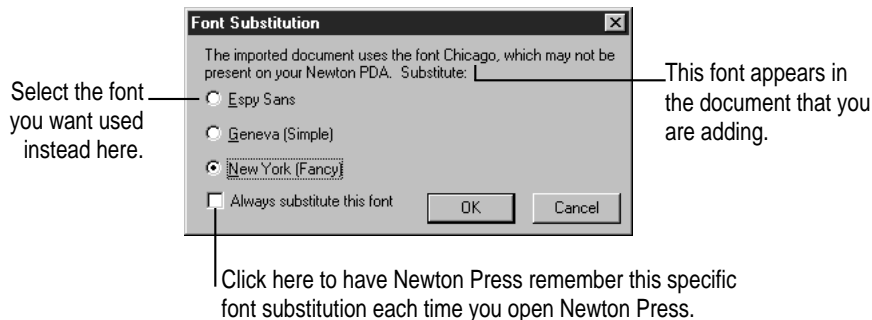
Font Substitution

The imported document uses the font Chicago, which may not be present on your Newton PDA. Substitute:

Select the font you want used instead here.

Espy Sans

Geneva (Simple)

New York (Fancy)

Always substitute this font

OK

Cancel

This font appears in the document that you are adding.

Click here to have Newton Press remember this specific font substitution each time you open Newton Press.